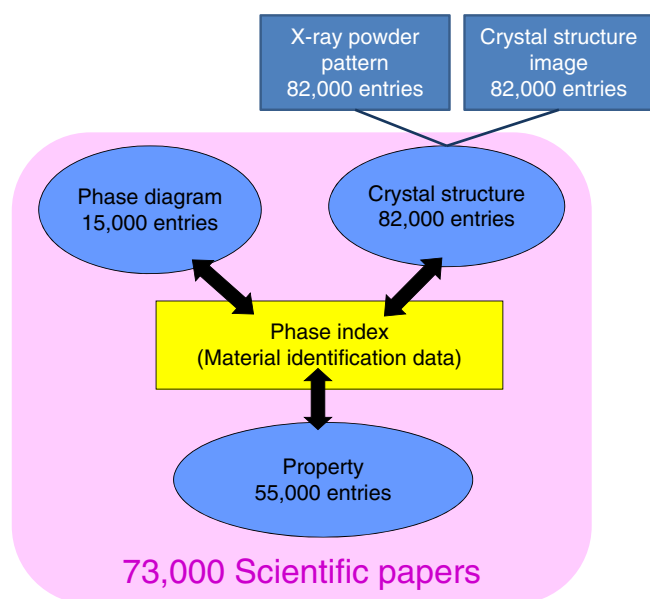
X-ray powder pattern
82,000 entries

Crystal structure image
82,000 entries

Phase diagram
15,000 entries

Crystal structure
82,000 entries

Phase index
(Material identification data)

Property
55,000 entries

73,000 Scientific papers